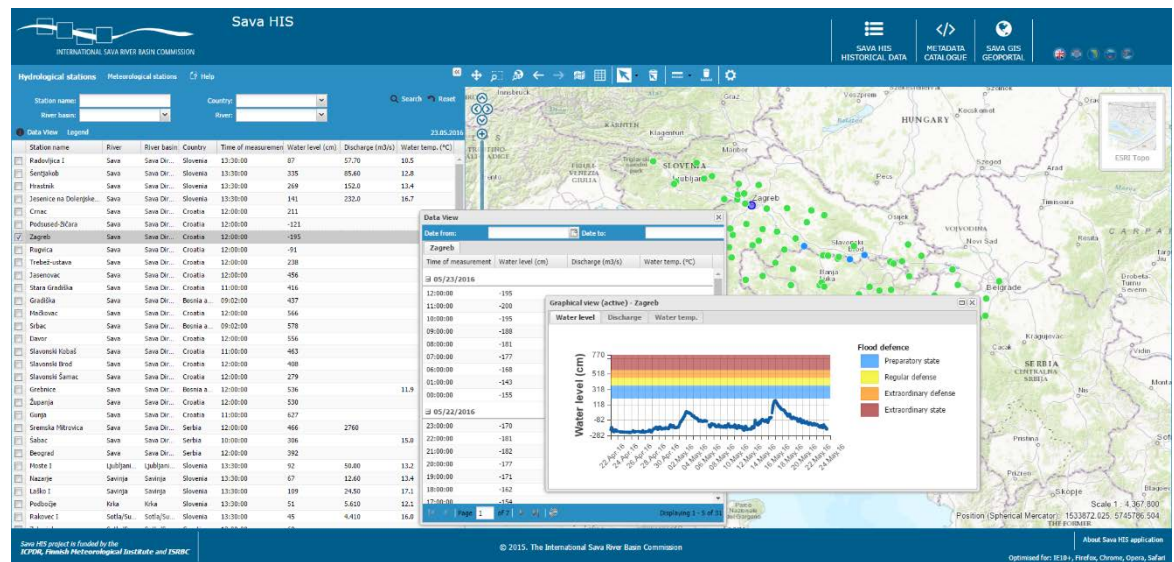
INTERNATIONAL SAVA RIVER BASIN COMMISSION

Sava HIS

SAVA HIS HISTORICAL DATA

METADATA CATALOGUE

SAVA GIS GEOPORTAL

Hydrological stations Meteorological stations Help

Station name:
Country:
River basin:
River:
Search Reset

Data View Legend 23.05.2016

| Station name | River | River basin | Country | Time of measurement | Water level (cm) | Discharge (m3/s) | Water temp. (°C) |
|---|---|---|---|---|---|---|---|
| Radovljica I | Sava | Sava Dr... | Slovenia | 13:30:00 | 87 | 57.70 | 10.5 |
| Šentjakob | Sava | Sava Dr... | Slovenia | 13:30:00 | 335 | 85.60 | 12.8 |
| Hrastnik | Sava | Sava Dr... | Slovenia | 13:30:00 | 269 | 152.0 | 13.4 |
| Jesenice na Dolenjske... | Sava | Sava Dr... | Slovenia | 13:30:00 | 141 | 232.0 | 16.7 |
| Crnac | Sava | Sava Dr... | Croatia | 12:00:00 | 211 | | |
| Podsused-Bičara | Sava | Sava Dr... | Croatia | 12:00:00 | -121 | | |
| Zagreb | Sava | Sava Dr... | Croatia | 12:00:00 | -195 | | |
| Rugvica | Sava | Sava Dr... | Croatia | 12:00:00 | -91 | | |
| Trebež-ustava | Sava | Sava Dr... | Croatia | 12:00:00 | 238 | | |
| Jasenovac | Sava | Sava Dr... | Croatia | 12:00:00 | 456 | | |
| Stara Gradiška | Sava | Sava Dr... | Croatia | 11:00:00 | 416 | | |
| Gradiška | Sava | Sava Dr... | Bosnia a... | 09:02:00 | 437 | | |
| Mačkovac | Sava | Sava Dr... | Croatia | 12:00:00 | 566 | | |
| Srbac | Sava | Sava Dr... | Bosnia a... | 09:02:00 | 578 | | |
| Davor | Sava | Sava Dr... | Croatia | 12:00:00 | 556 | | |
| Slavonski Kobaš | Sava | Sava Dr... | Croatia | 11:00:00 | 463 | | |
| Slavonski Brod | Sava | Sava Dr... | Croatia | 12:00:00 | 408 | | |
| Slavonski Šamac | Sava | Sava Dr... | Croatia | 12:00:00 | 279 | | |
| Grebnice | Sava | Sava Dr... | Bosnia a... | 12:00:00 | 536 | | 11.9 |
| Županja | Sava | Sava Dr... | Croatia | 12:00:00 | 530 | | |
| Gunja | Sava | Sava Dr... | Croatia | 11:00:00 | 627 | | |
| Sremska Mitrovica | Sava | Sava Dr... | Serbia | 12:00:00 | 466 | 2760 | |
| Šabac | Sava | Sava Dr... | Serbia | 10:00:00 | 306 | | 15.0 |
| Beograd | Sava | Sava Dr... | Serbia | 12:00:00 | 392 | | |
| Moste I | Ljubljani... | Ljubljani... | Slovenia | 13:30:00 | 92 | 50.80 | 13.2 |
| Nazarje | Savinja | Savinja | Slovenia | 13:30:00 | 67 | 12.60 | 13.4 |
| Laško I | Savinja | Savinja | Slovenia | 13:30:00 | 109 | 24.50 | 17.1 |
| Podbočje | Krka | Krka | Slovenia | 13:30:00 | 51 | 5.610 | 12.1 |
| Rakovec I | Sotla/Su... | Sotla/Su... | Slovenia | 13:30:00 | 45 | 4.410 | 16.0 |

Data View
Date from: Date to:
Zagreb

| Time of measurement | Water level (cm) | Discharge (m3/s) | Water temp. (°C) |
|---|---|---|---|
| 05/23/2016 | | | |
| 12:00:00 | -195 | | |
| 11:00:00 | -200 | | |
| 10:00:00 | -195 | | |
| 09:00:00 | -188 | | |
| 08:00:00 | -181 | | |
| 07:00:00 | -177 | | |
| 06:00:00 | -168 | | |
| 01:00:00 | -143 | | |
| 00:00:00 | -155 | | |
| 05/22/2016 | | | |
| 23:00:00 | -170 | | |
| 22:00:00 | -181 | | |
| 21:00:00 | -182 | | |
| 20:00:00 | -177 | | |
| 19:00:00 | -171 | | |
| 18:00:00 | -162 | | |
| 17:00:00 | -154 | | |

Page 1 of 2 Displaying 1 - 5 of 31

Graphical view (active) - Zagreb
Water level Discharge Water temp.

Water level (cm)
770 518 318 118 -82 -282

22 Apr 16, 24 Apr 16, 26 Apr 16, 28 Apr 16, 30 Apr 16, 02 May 16, 04 May 16, 06 May 16, 08 May 16, 10 May 16, 12 May 16, 14 May 16, 16 May 16, 18 May 16, 20 May 16, 22 May 16, 24 May 16

Flood defence
Preparatory state
Regular defense
Extraordinary defense
Extraordinary state

Innsbruck Graz Veszprém Kecskemét KÄRNTEN Klagenfurt HUNGARY SLOVENIA Ljubljana FRIULI-VENEZIA GIULIA Zagreb Pecs Szeged Osijek VOJVODINA Novi Sad Timisoara Slavonski Brod Banja Luka Beograd Kragujevac SERBIA CENTRALNA SRBIJA Čačak Pristina Skopje THE FORMER CARPA Drobeta-Turnu Severin Monta ESRI Topo

Scale 1 : 4,367,800
Position (Spherical Mercator): 1533872.025, 5745766.504

Sava HIS project is funded by the ICPDR, Finnish Meteorological Institute and ISRBC

© 2015. The International Sava River Basin Commission

About Sava HIS application
Optimised for: IE10+, Firefox, Chrome, Opera, Safari